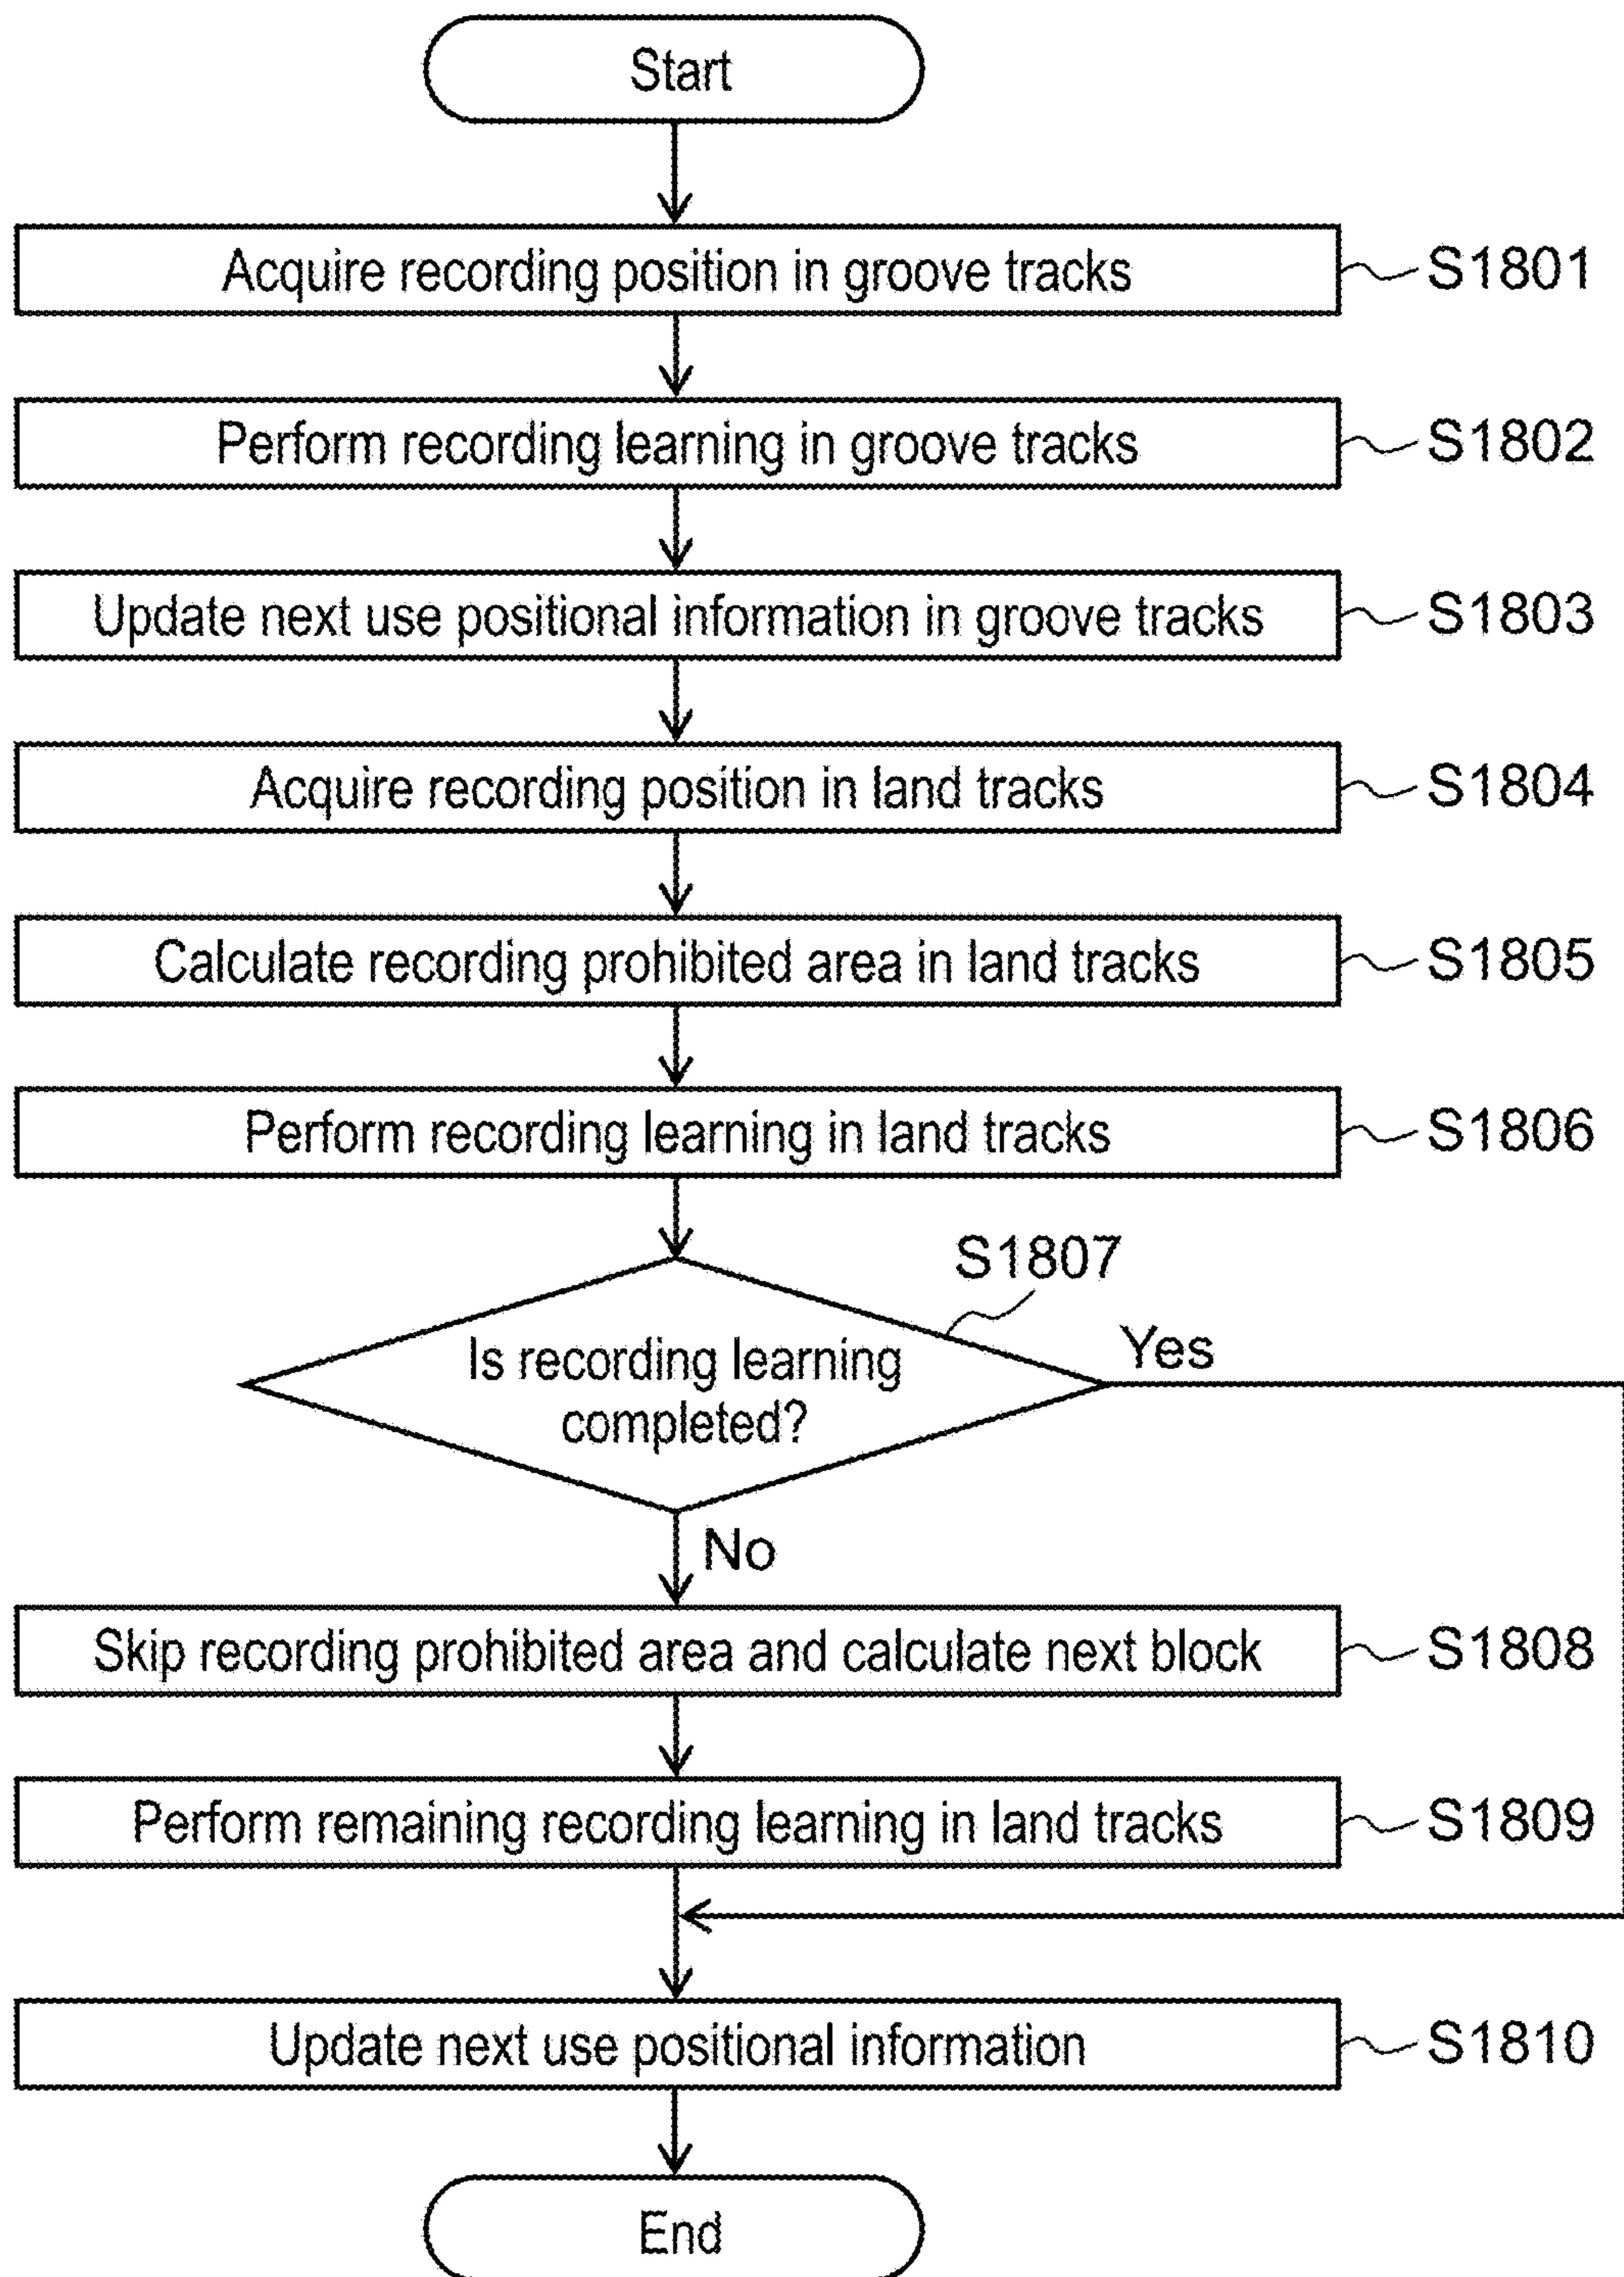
Start

Acquire recording position in groove tracks S1801

Perform recording learning in groove tracks S1802

Update next use positional information in groove tracks S1803

Acquire recording position in land tracks S1804

Calculate recording prohibited area in land tracks S1805

Perform recording learning in land tracks S1806

S1807

Is recording learning completed?

Yes

No

Skip recording prohibited area and calculate next block S1808

Perform remaining recording learning in land tracks S1809

Update next use positional information S1810

End